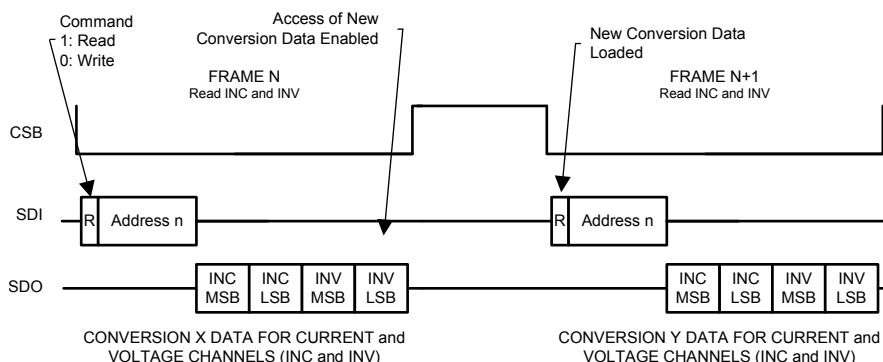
Command
1: Read
0: Write

Access of New
Conversion Data Enabled

New Conversion Data
Loaded

FRAME N
Read INC and INV

FRAME N+1
Read INC and INV

CSB

SDI

R

Address n

R

Address n

SDO

INC
MSB

INC
LSB

INV
MSB

INV
LSB

INC
MSB

INC
LSB

INV
MSB

INV
LSB

CONVERSION X DATA FOR CURRENT and
VOLTAGE CHANNELS (INC and INV)

CONVERSION Y DATA FOR CURRENT and
VOLTAGE CHANNELS (INC and INV)